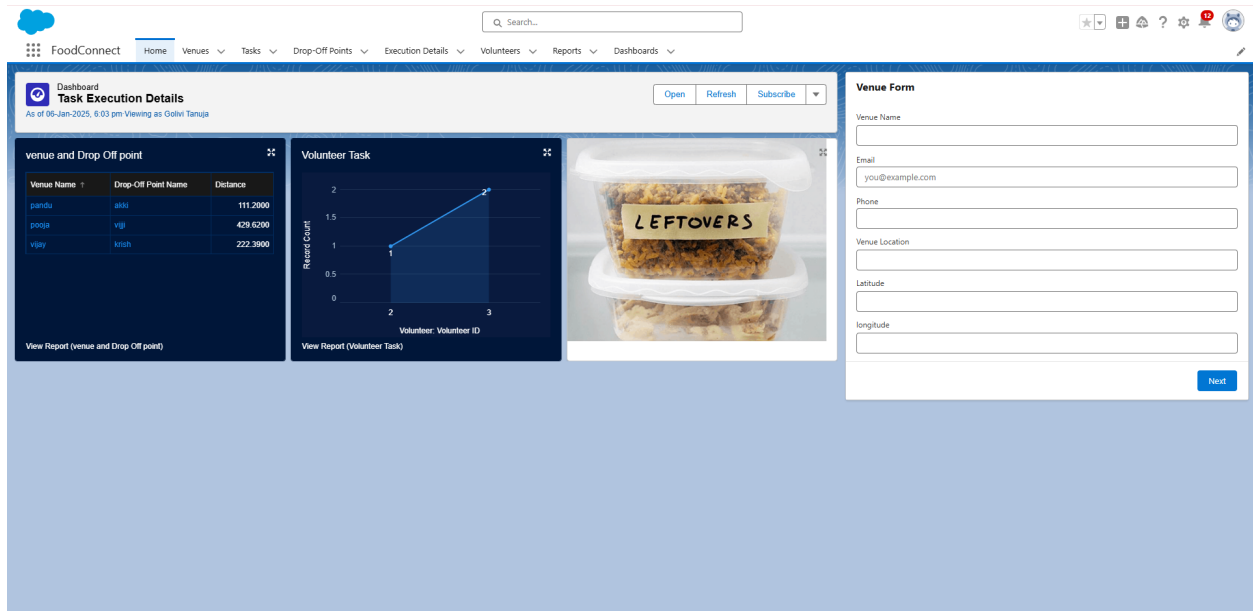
Search...

12

FoodConnect Home Venues Tasks Drop-Off Points Execution Details Volunteers Reports Dashboards

Dashboard
Task Execution Details
As of 06-Jan-2025, 6:03 pm Viewing as Golivi Tanuja

Open Refresh Subscribe

venue and Drop Off point

| Venue Name ↑ | Drop-Off Point Name | Distance |
|---|---|---|
| pandu | akki | 111.2000 |
| pooja | viji | 429.6200 |
| vijay | krish | 222.3900 |

View Report (venue and Drop Off point)

Volunteer Task

Record Count
2
1.5
1
0.5
0
1
2
2
3
Volunteer: Volunteer ID

View Report (Volunteer Task)

LEFTOVERS

Venue Form

Venue Name

Email
you@example.com

Phone

Venue Location

Latitude

longitude

Next